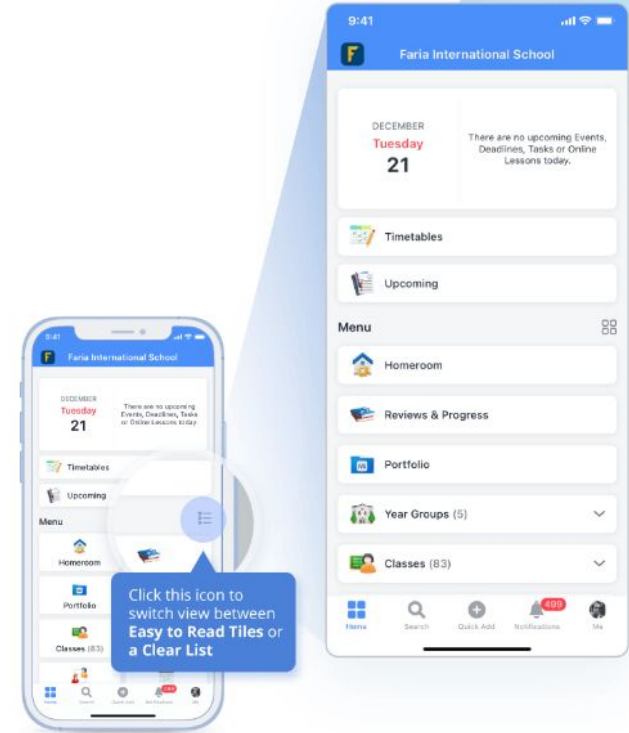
9:41

F Faria International School

DECEMBER
Tuesday
21

There are no upcoming Events, Deadlines, Tasks or Online Lessons today.

Timetables

Upcoming

Menu

Homeroom

Portfolio

Classes (83)

Home Search Quick Add Notifications Me

Click this icon to switch view between **Easy to Read Tiles** or **a Clear List**

9:41

F Faria International School

DECEMBER
Tuesday
21

There are no upcoming Events, Deadlines, Tasks or Online Lessons today.

Timetables

Upcoming

Menu

Homeroom

Reviews & Progress

Portfolio

Year Groups (5)

Classes (83)

Home Search Quick Add 499 Notifications Me